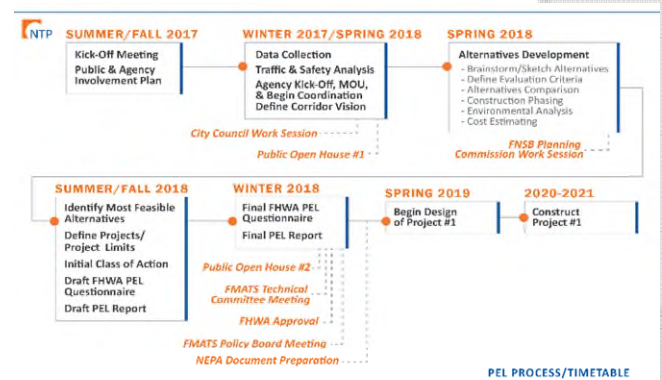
NTP

SUMMER/FALL 2017

Kick-Off Meeting
Public & Agency Involvement Plan

WINTER 2017/SPRING 2018

Data Collection
Traffic & Safety Analysis
Agency Kick-Off, MOU, & Begin Coordination
Define Corridor Vision

City Council Work Session

Public Open House #1

SPRING 2018

Alternatives Development
- Brainstorm/Sketch Alternatives
- Define Evaluation Criteria
- Alternatives Comparison
- Construction Phasing
- Environmental Analysis
- Cost Estimating

FNSB Planning Commission Work Session

SUMMER/FALL 2018

Identify Most Feasible Alternatives
Define Projects/ Project Limits
Initial Class of Action
Draft FHWA PEL Questionnaire
Draft PEL Report

WINTER 2018

Final FHWA PEL Questionnaire
Final PEL Report

Public Open House #2

FMATS Technical Committee Meeting

FHWA Approval

FMATS Policy Board Meeting

NEPA Document Preparation

SPRING 2019

Begin Design of Project #1

2020-2021

Construct Project #1

PEL PROCESS/TIMETABLE